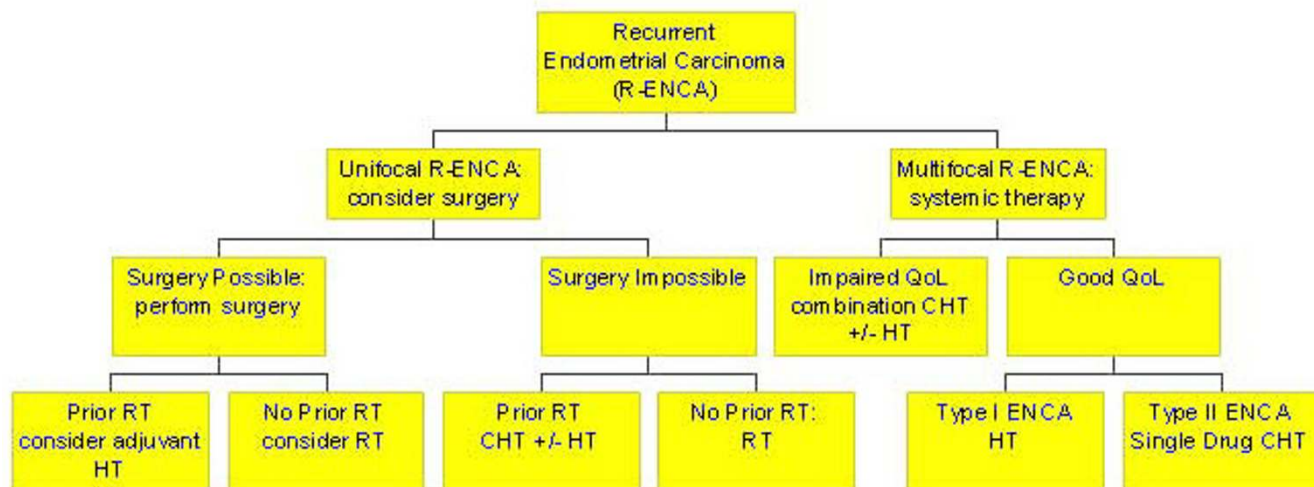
Recurrent Endometrial Carcinoma (R-ENCA)

Unifocal R-ENCA: consider surgery

Multifocal R-ENCA: systemic therapy

Surgery Possible: perform surgery

Surgery Impossible

Impaired QoL combination CHT +/- HT

Good QoL

Prior RT consider adjuvant HT

No Prior RT consider RT

Prior RT CHT +/- HT

No Prior RT: RT

Type I ENCA HT

Type II ENCA Single Drug CHT